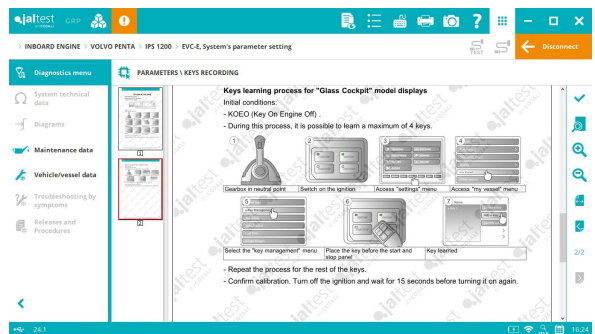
jaltest CSP

> INBOARD ENGINE > VOLVO PENTA > IPS 1200 > EVC-E, System's parameter setting

Disconnect

Diagnostics menu

System technical data

Diagrams

Maintenance data

Vehicle/vessel data

Troubleshooting by symptoms

Releases and Procedures

PARAMETERS \ KEYS RECORDING

1

2

Keys learning process for "Glass Cockpit" model displays

Initial conditions:

- KOEO (Key On Engine Off) .

- During this process, it is possible to learn a maximum of 4 keys.

| 1 | 2 | 3 | 4 |
|---|---|---|---|
| Gearbox in neutral point | Switch on the ignition | Access "settings" menu | Access "my vessel" menu |

| 5 | 6 | 7 |
|---|---|---|
| Select the "key management" menu | Place the key before the start and stop panel | Key learned |

- Repeat the process for the rest of the keys.

- Confirm calibration. Turn off the ignition and wait for 15 seconds before turning it on again.

2/2

24.1

16:24